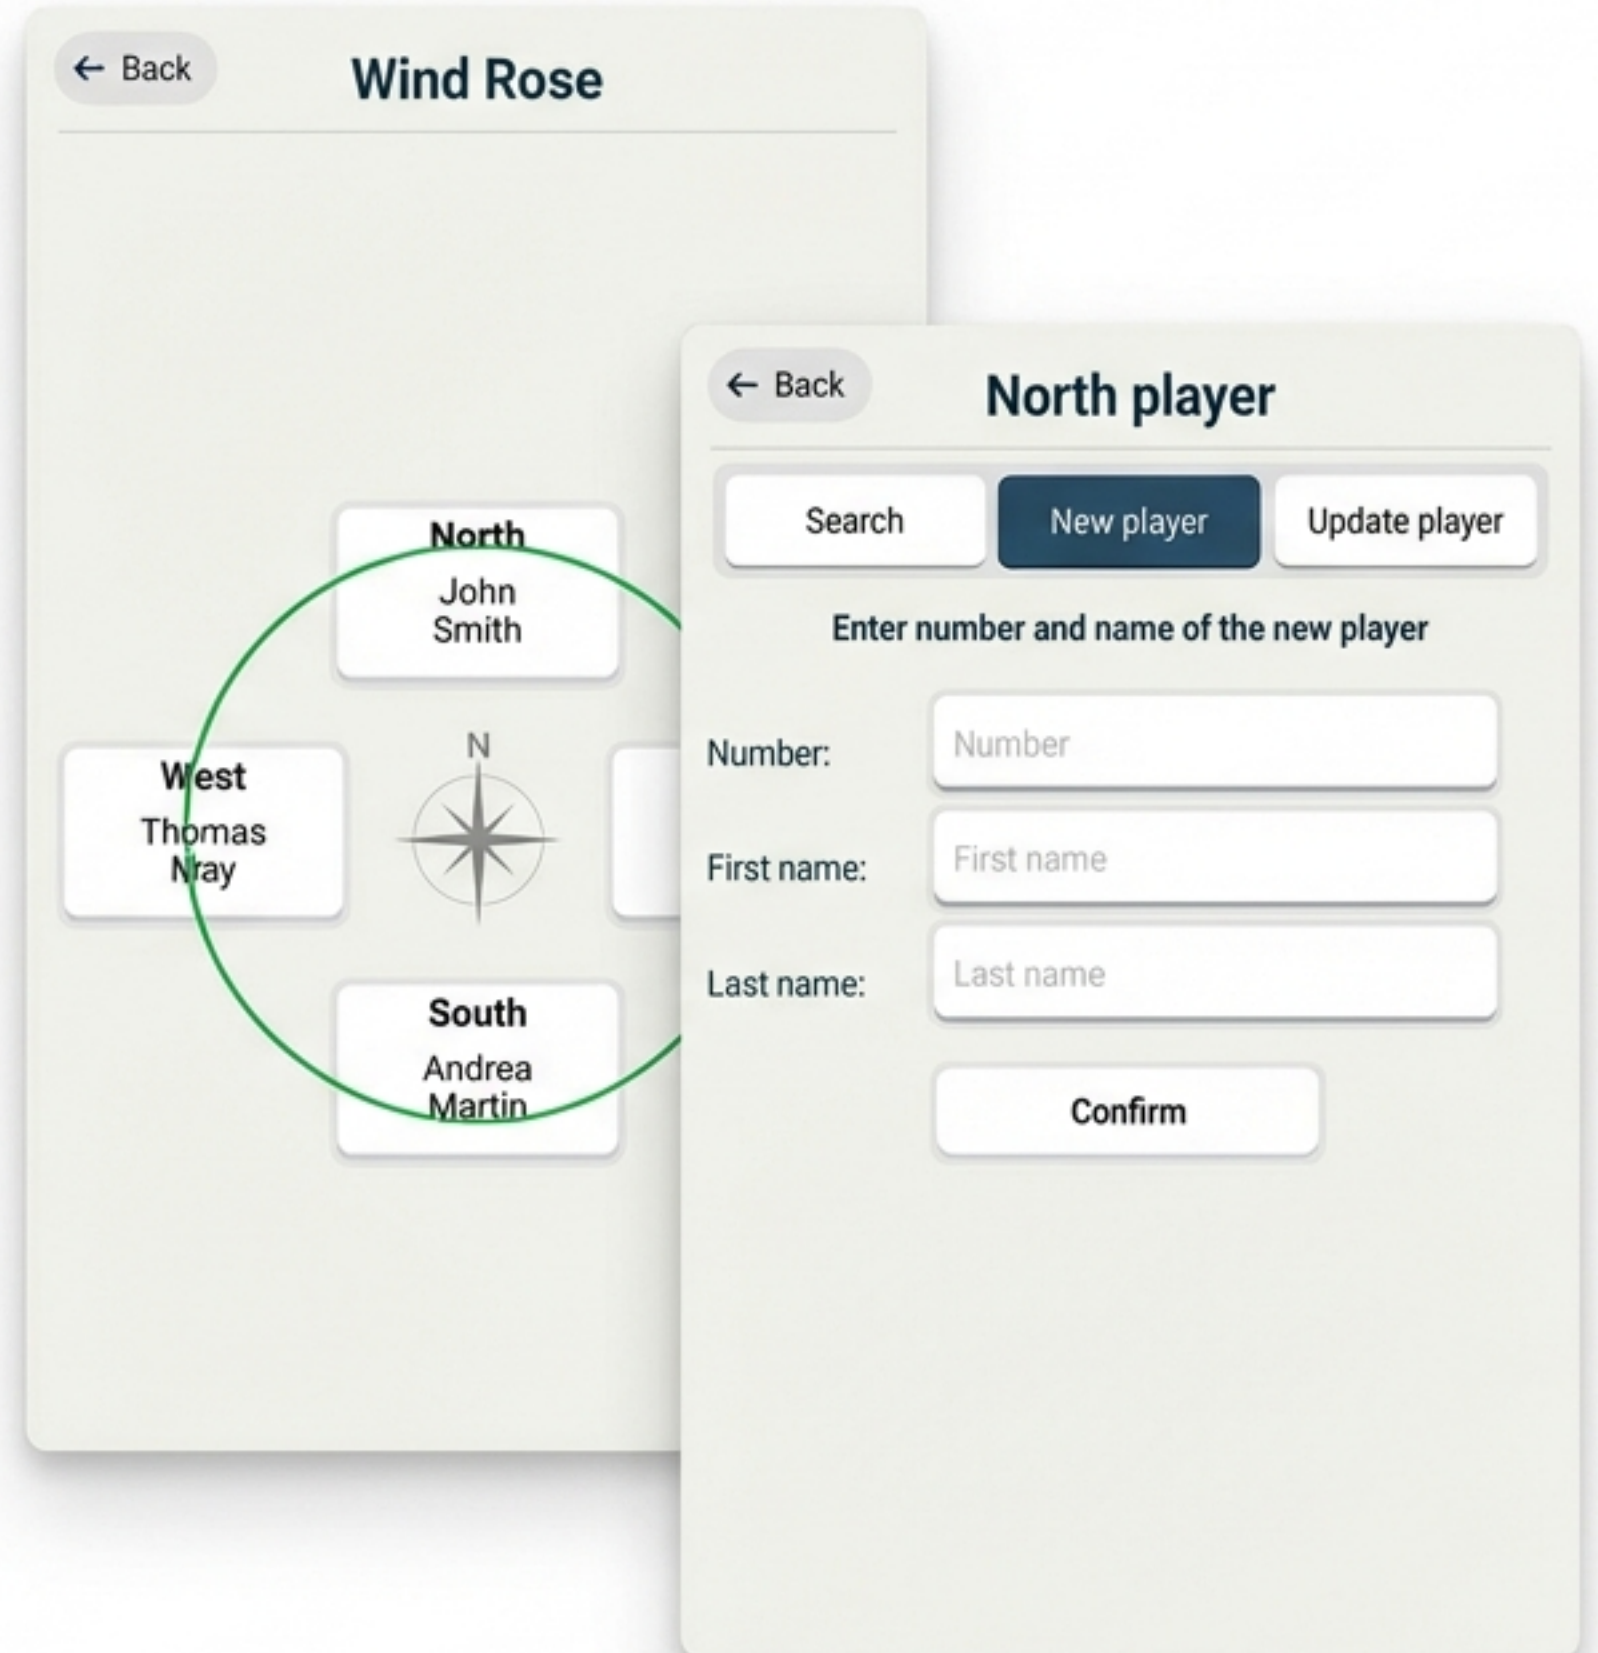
← Back

Wind Rose

North
John Smith

West
Thomas Nray

N

South
Andrea Martin

← Back

North player

Search

New player

Update player

Enter number and name of the new player

Number: Number

First name: First name

Last name: Last name

Confirm